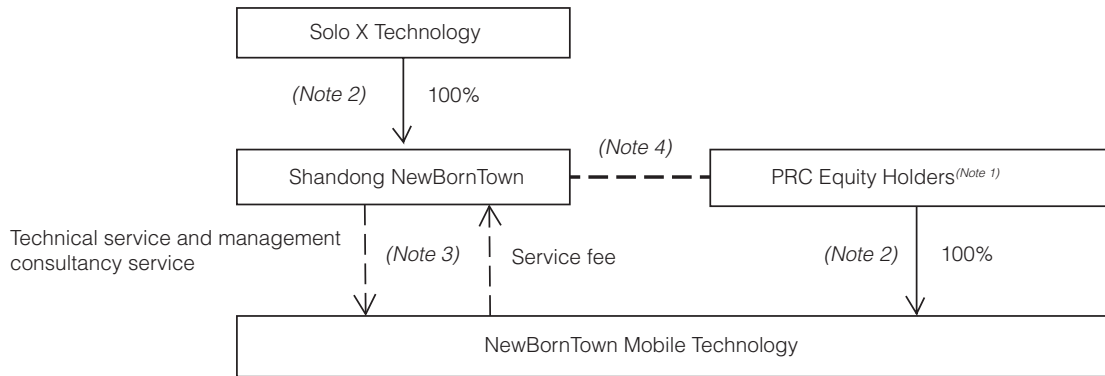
Solo X Technology

(Note 2) 100%

(Note 4)

Shandong NewBornTown

PRC Equity Holders$^{(Note\ 1)}$

Technical service and management consultancy service

(Note 3)

Service fee

(Note 2) 100%

NewBornTown Mobile Technology